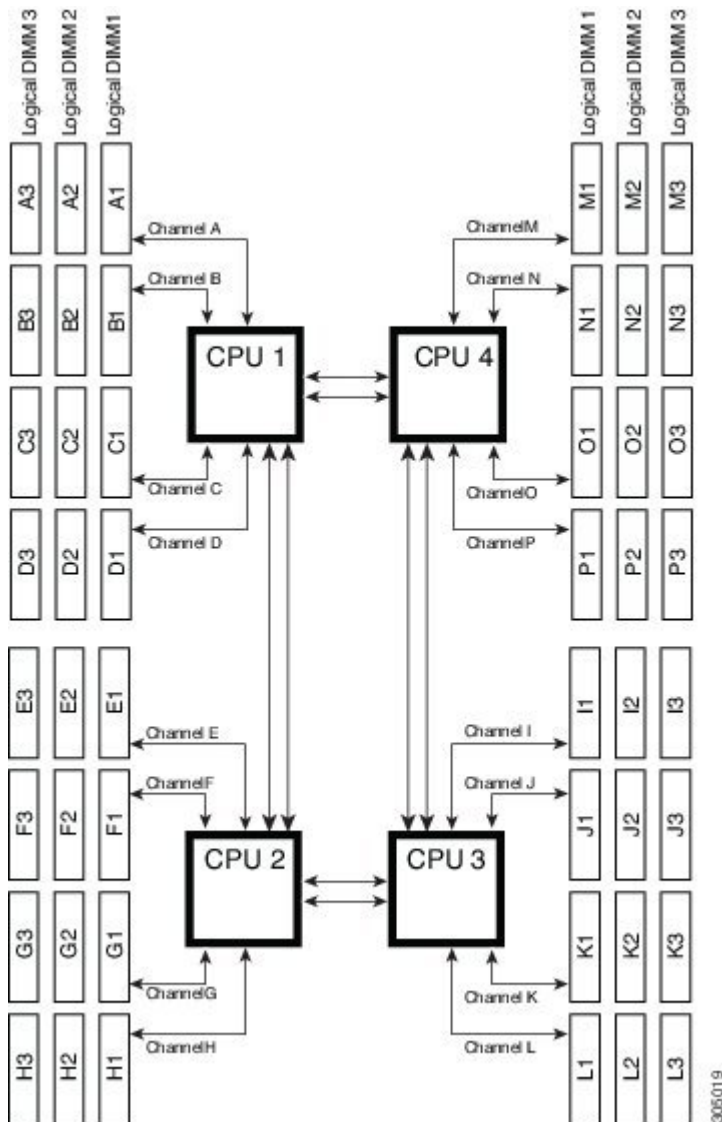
Logical DIMM 3
Logical DIMM 2
Logical DIMM1

A3 A2 A1
B3 B2 B1
C3 C2 C1
D3 D2 D1
E3 E2 E1
F3 F2 F1
G3 G2 G1
H3 H2 H1

Channel A
Channel B
Channel C
Channel D
Channel E
ChannelF
ChannelG
ChannelH

CPU 1
CPU 4
CPU 2
CPU 3

ChannelM
Channel N
ChannelO
ChannelP
Channel I
Channel J
Channel K
Channel L

Logical DIMM 1
Logical DIMM 2
Logical DIMM 3

M1 M2 M3
N1 N2 N3
O1 O2 O3
P1 P2 P3
I1 I2 I3
J1 J2 J3
K1 K2 K3
L1 L2 L3

305019